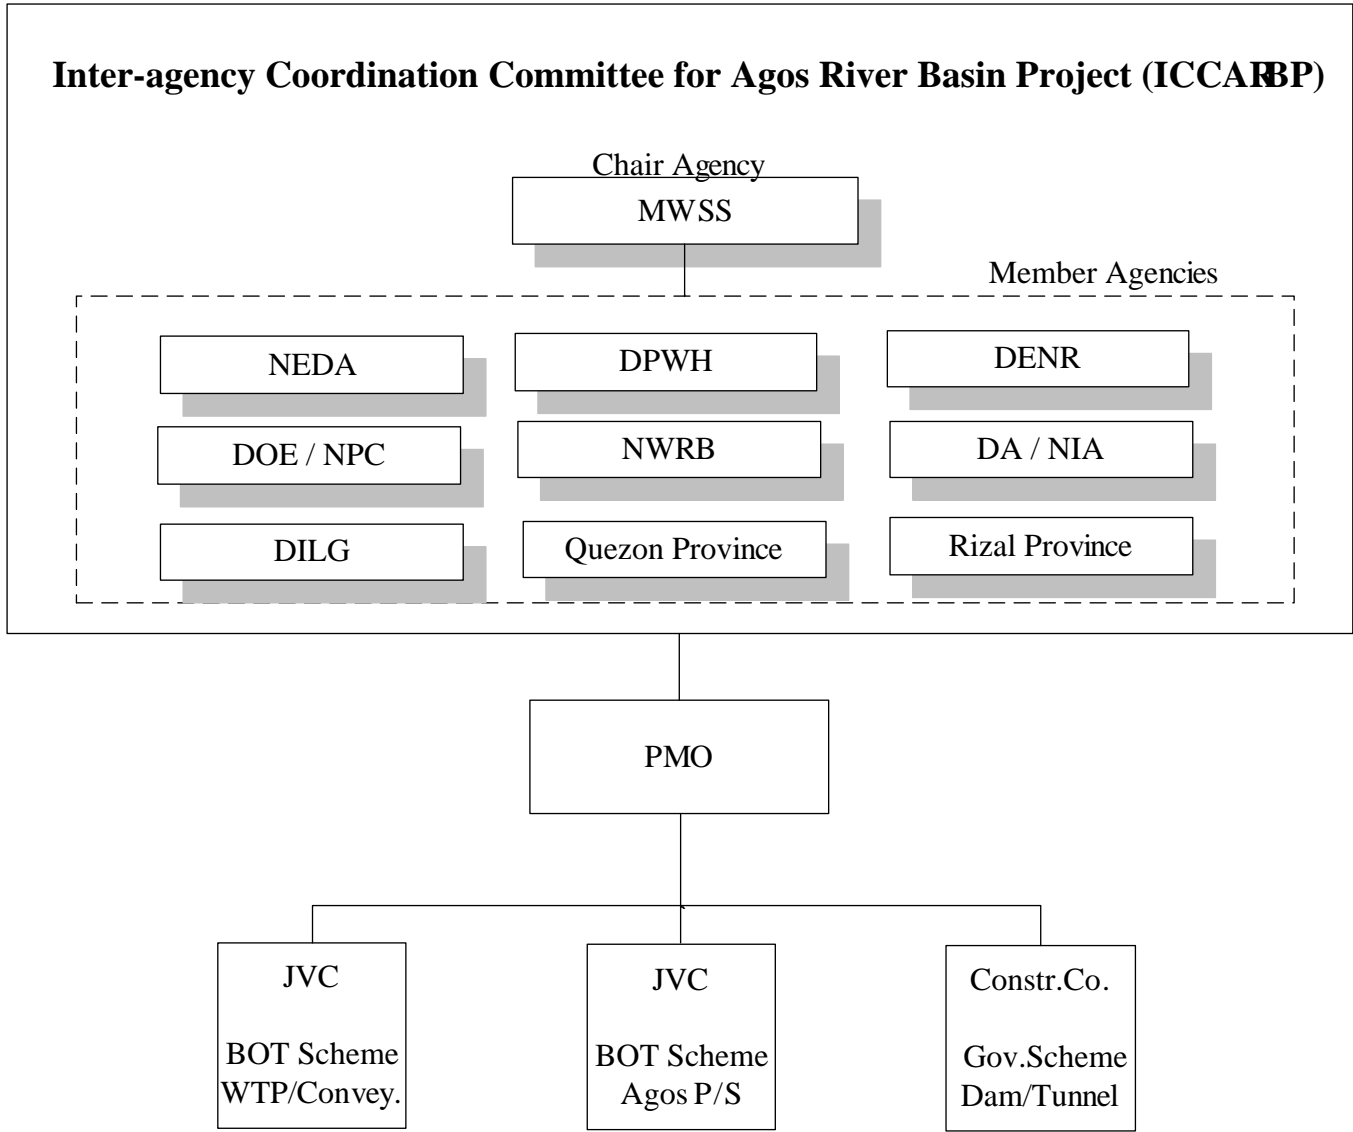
Inter-agency Coordination Committee for Agos River Basin Project (ICCARBP)

Chair Agency
MWSS

Member Agencies

NEDA
DPWH
DENR
DOE / NPC
NWRB
DA / NIA
DILG
Quezon Province
Rizal Province

PMO

JVC

BOT Scheme
WTP/Convey.

JVC

BOT Scheme
Agos P/S

Constr.Co.

Gov.Scheme
Dam/Tunnel